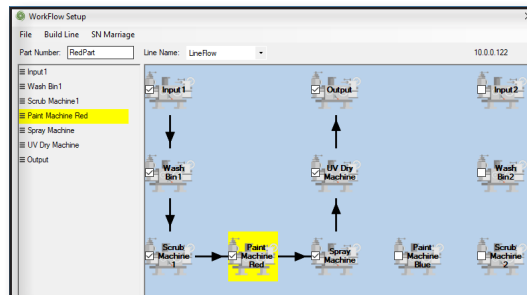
WorkFlow Setup

File Build Line SN Marriage

Part Number: RedPart Line Name: LineFlow 10.0.0.122

Input1
Wash Bin1
Scrub Machine1
Paint Machine Red
Spray Machine
UV Dry Machine
Output

Input1
Output
Input2
Wash Bin 1
UV Dry Machine
Wash Bin2
Scrub Machine 1
Paint Machine Red
Spray Machine
Paint Machine Blue
Scrub Machine 2